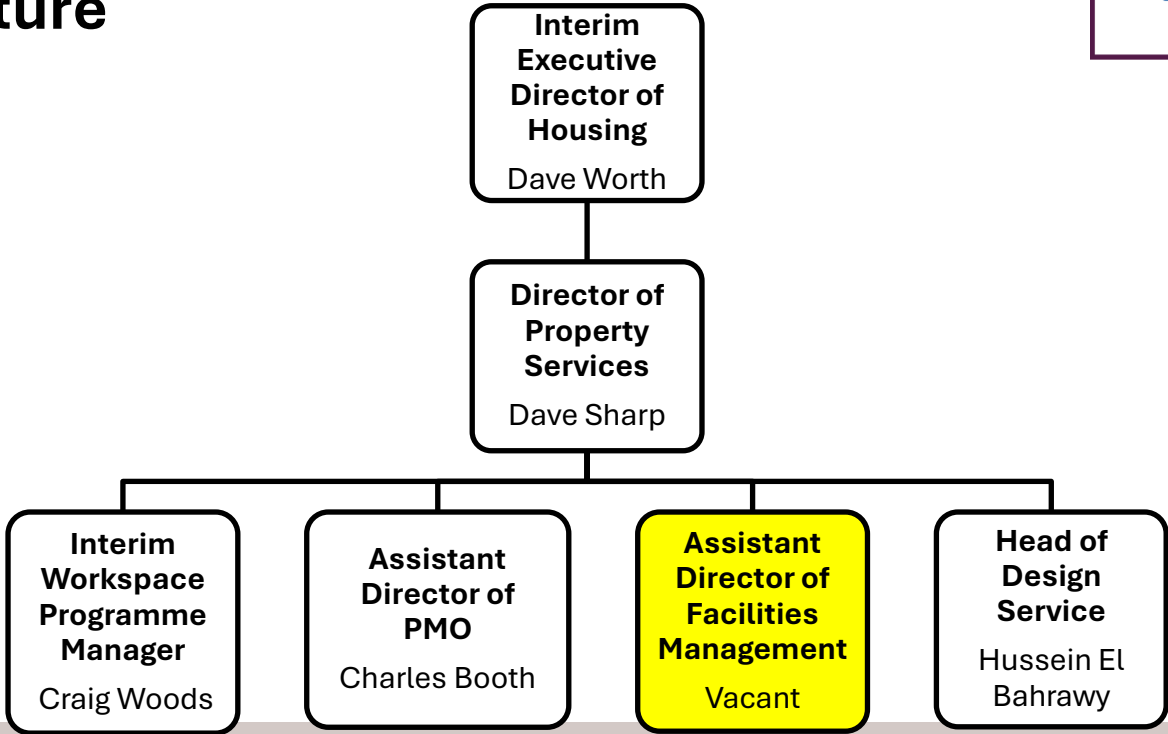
ture

Interim Executive Director of Housing
Dave Worth

Director of Property Services
Dave Sharp

Interim Workspace Programme Manager
Craig Woods

Assistant Director of PMO
Charles Booth

Assistant Director of Facilities Management
Vacant

Head of Design Service
Hussein El Bahrawy